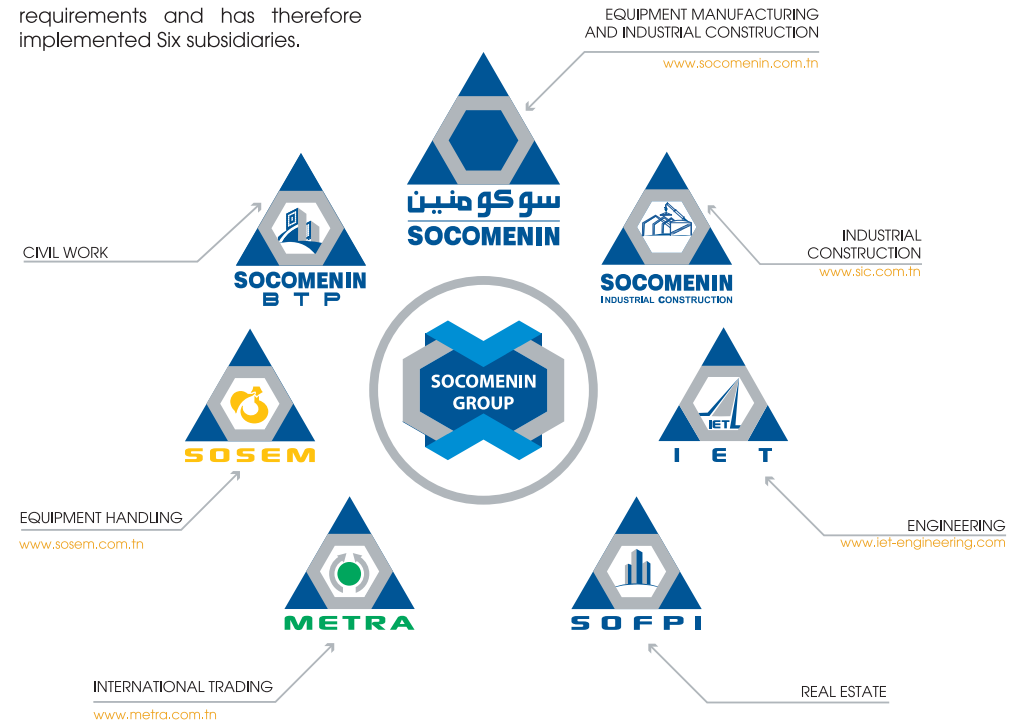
requirements and has therefore implemented Six subsidiaries.

EQUIPMENT MANUFACTURING AND INDUSTRIAL CONSTRUCTION
www.socomenin.com.tn

سوكومنين
SOCOMENIN

CIVIL WORK

SOCOMENIN
BTP

SOCOMENIN
INDUSTRIAL CONSTRUCTION

INDUSTRIAL CONSTRUCTION
www.sic.com.tn

SOCOMENIN GROUP

SOSEM

IET
I E T

EQUIPMENT HANDLING
www.sosem.com.tn

ENGINEERING
www.iet-engineering.com

METRA

SOFPI

INTERNATIONAL TRADING
www.metra.com.tn

REAL ESTATE